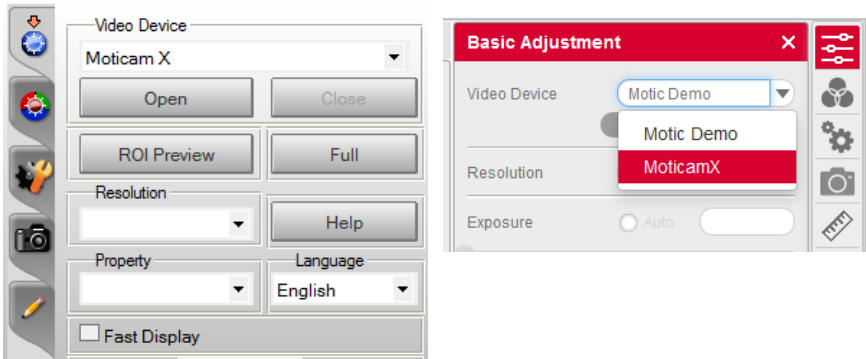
Video Device

Moticam X

Open

Close

ROI Preview

Full

Resolution

Help

Property

Language

English

Fast Display

Basic Adjustment

×

Video Device

Motic Demo

Motic Demo

MoticamX

Resolution

Exposure

Auto